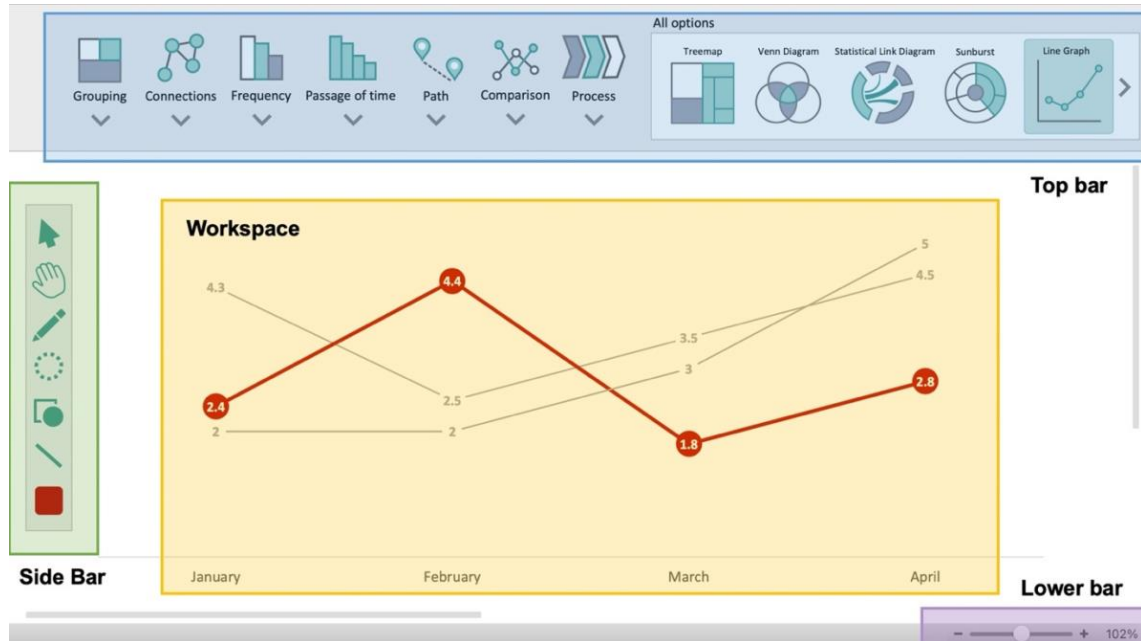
Grouping
Connections
Frequency
Passage of time
Path
Comparison
Process

All options
Treemap
Venn Diagram
Statistical Link Diagram
Sunburst
Line Graph

Top bar

Workspace

4.3
4.4
5
4.5
3.5
3
2.4
2.5
2
2
1.8
2.8

January
February
March
April

Side Bar

Lower bar

102%